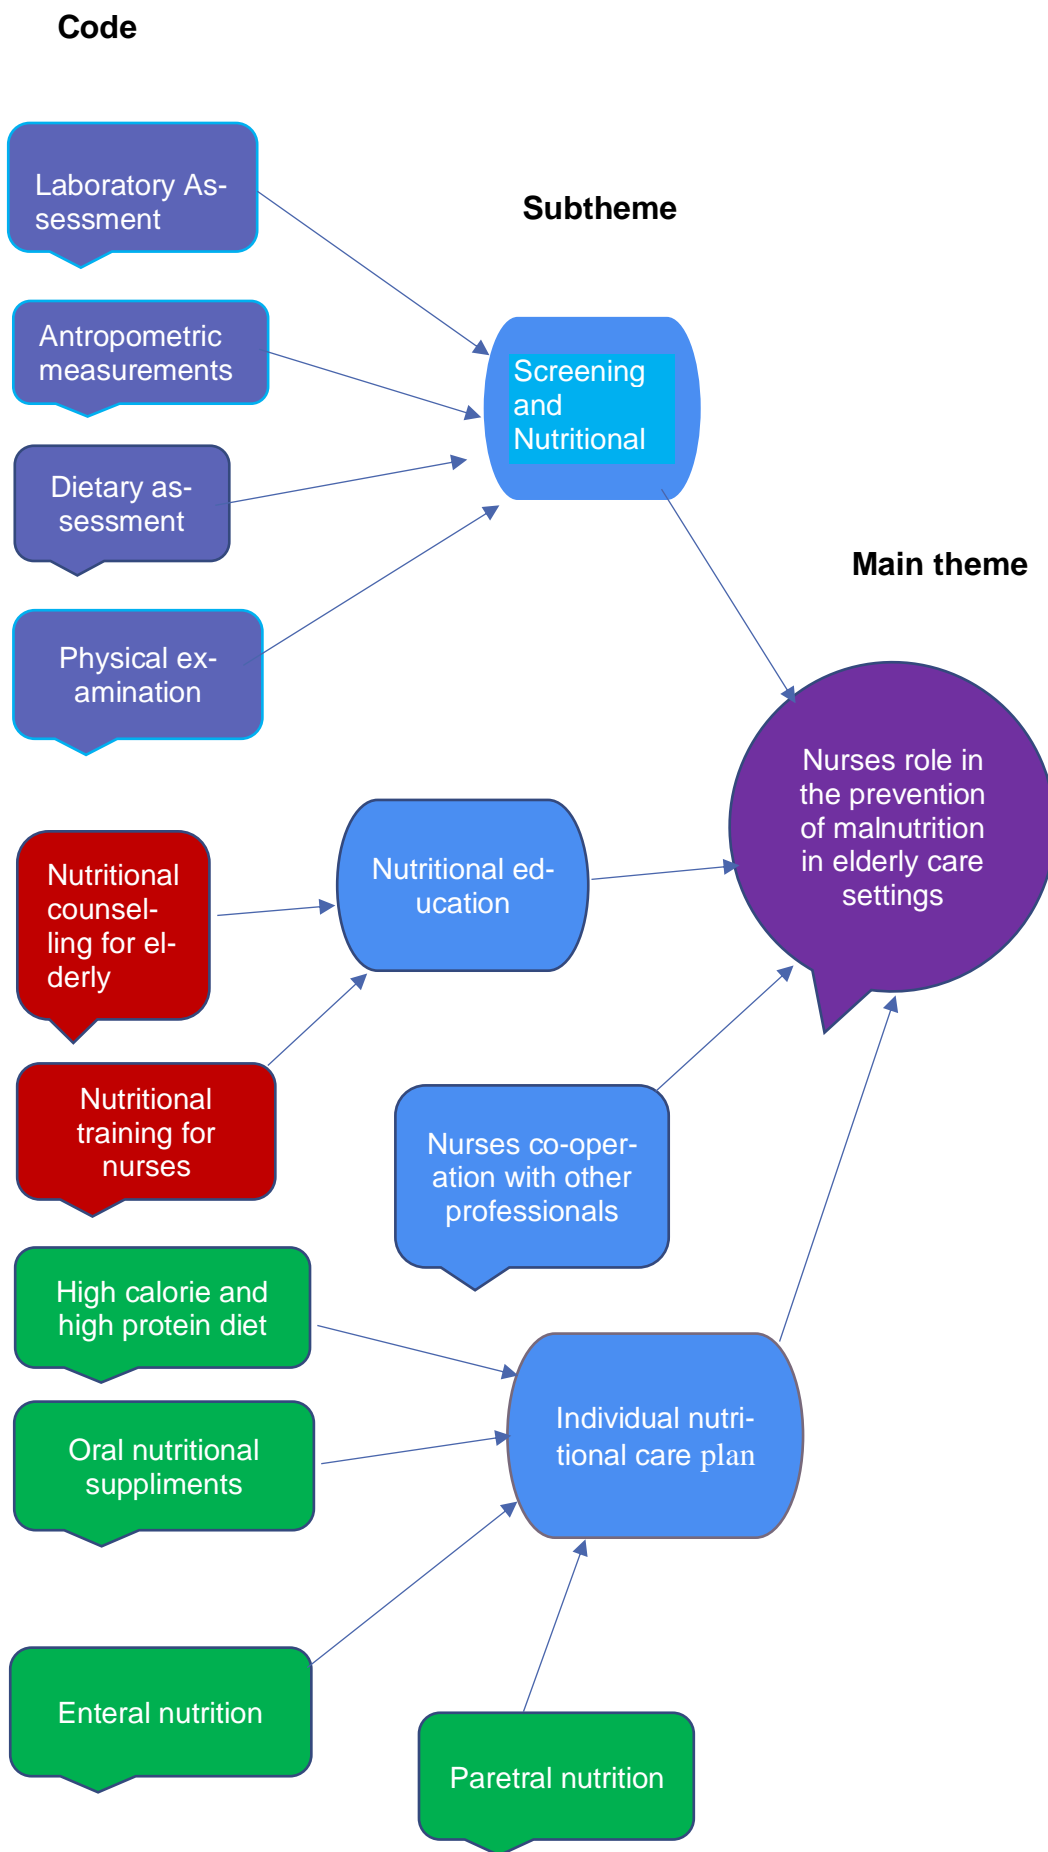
Code

Subtheme

Main theme

Laboratory Assessment

Antropometric measurements

Dietary assessment

Physical examination

Screening and Nutritional

Nurses role in the prevention of malnutrition in elderly care settings

Nutritional counselling for elderly

Nutritional education

Nutritional training for nurses

Nurses co-operation with other professionals

High calorie and high protein diet

Individual nutritional care plan

Oral nutritional suppliments

Enteral nutrition

Paretral nutrition